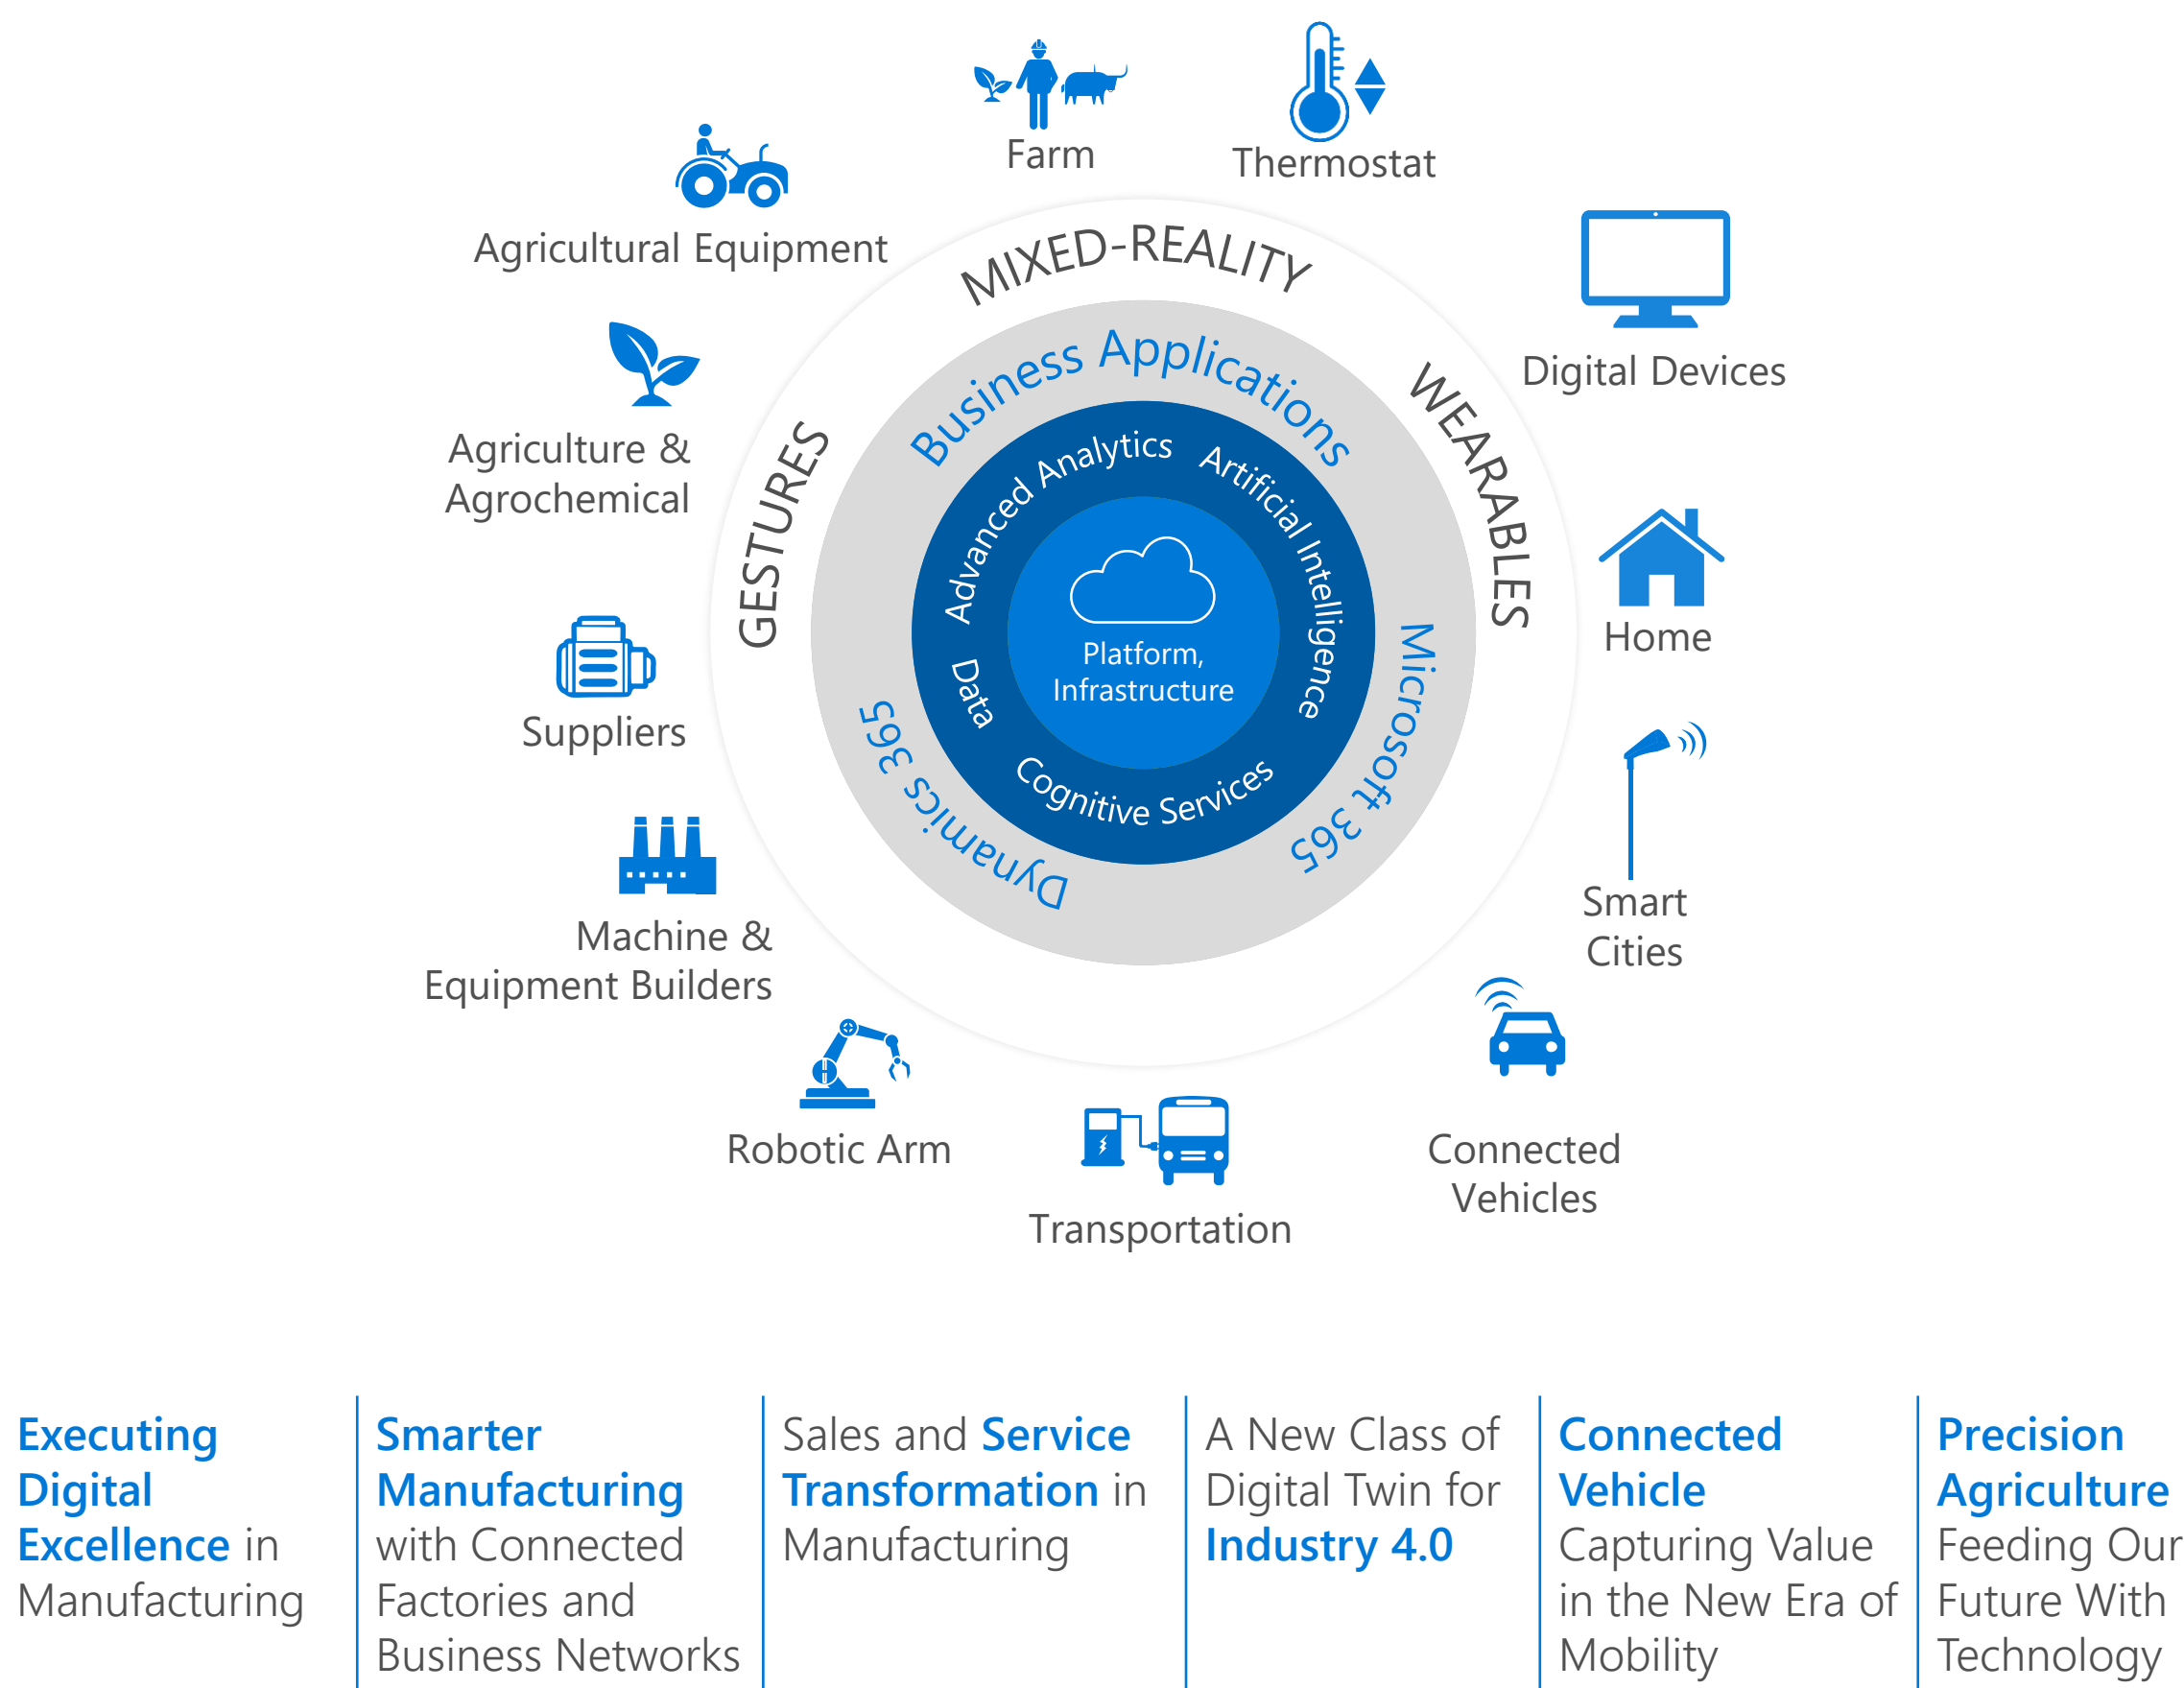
Farm

Thermostat

Agricultural Equipment

MIXED-REALITY

Digital Devices

Agriculture & Agrochemical

GESTURES

Business Applications

WEARABLES

Advanced Analytics

Artificial Intelligence

Platform, Infrastructure

Home

Data

Suppliers

Microsoft 365

Dynamics 365

Cognitive Services

Smart Cities

Machine & Equipment Builders

Robotic Arm

Transportation

Connected Vehicles

**Executing Digital Excellence** in Manufacturing

**Smarter Manufacturing** with Connected Factories and Business Networks

Sales and **Service Transformation** in Manufacturing

A New Class of Digital Twin for **Industry 4.0**

**Connected Vehicle** Capturing Value in the New Era of Mobility

**Precision Agriculture** Feeding Our Future With Technology